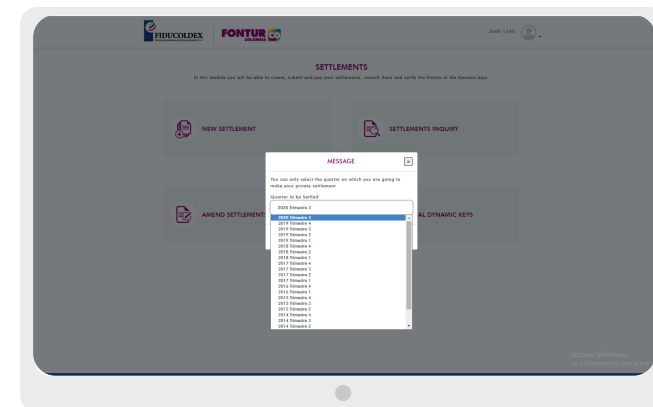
FIDUCOLDEX FONTUR COLOMBIA CO

START | EXIT

SETTLEMENTS

In this module you will be able to create, submit and pay your settlements, consult them and verify the history of the dynamic keys.

NEW SETTLEMENT

SETTLEMENTS INQUIRY

AMEND SETTLEMENT

AL DYNAMIC KEYS

MESSAGE

You can only select the quarter on which you are going to make your private settlement

Quarter to be Settled:

2020 Trimestre 3

2020 Trimestre 3
2019 Trimestre 4
2019 Trimestre 3
2019 Trimestre 2
2019 Trimestre 1
2018 Trimestre 4
2018 Trimestre 3
2018 Trimestre 2
2018 Trimestre 1
2017 Trimestre 4
2017 Trimestre 3
2017 Trimestre 2
2017 Trimestre 1
2016 Trimestre 4
2016 Trimestre 1
2015 Trimestre 4
2015 Trimestre 3
2015 Trimestre 2
2014 Trimestre 4
2014 Trimestre 3
2014 Trimestre 2

Activar Windows
Ve a Configuración para activar Windows.